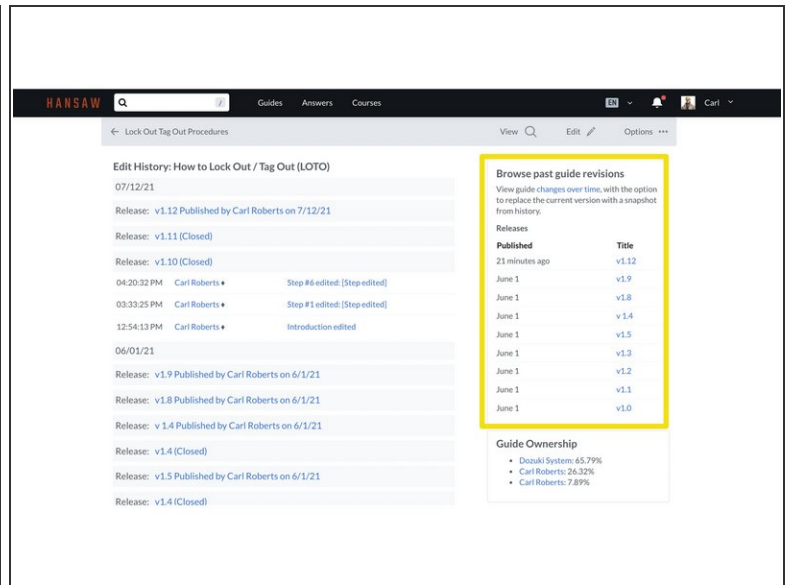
HANSAW

/

Guides Answers Courses

EN

Carl

← Lock Out Tag Out Procedures

View

Edit

Options •••

Edit History: How to Lock Out / Tag Out (LOTO)

07/12/21

Release: v1.12 Published by Carl Roberts on 7/12/21

Release: v1.11 (Closed)

Release: v1.10 (Closed)

04:20:32 PM Carl Roberts ♦ Step #6 edited: [Step edited]

03:33:25 PM Carl Roberts ♦ Step #1 edited: [Step edited]

12:54:13 PM Carl Roberts ♦ Introduction edited

06/01/21

Release: v1.9 Published by Carl Roberts on 6/1/21

Release: v1.8 Published by Carl Roberts on 6/1/21

Release: v 1.4 Published by Carl Roberts on 6/1/21

Release: v1.4 (Closed)

Release: v1.5 Published by Carl Roberts on 6/1/21

Release: v1.4 (Closed)

Browse past guide revisions

View guide changes over time, with the option to replace the current version with a snapshot from history.

Releases

| Published | Title |
|---|---|
| 21 minutes ago | v1.12 |
| June 1 | v1.9 |
| June 1 | v1.8 |
| June 1 | v 1.4 |
| June 1 | v1.5 |
| June 1 | v1.3 |
| June 1 | v1.2 |
| June 1 | v1.1 |
| June 1 | v1.0 |

Guide Ownership

• Dozuki System: 65.79%
• Carl Roberts: 26.32%
• Carl Roberts: 7.89%